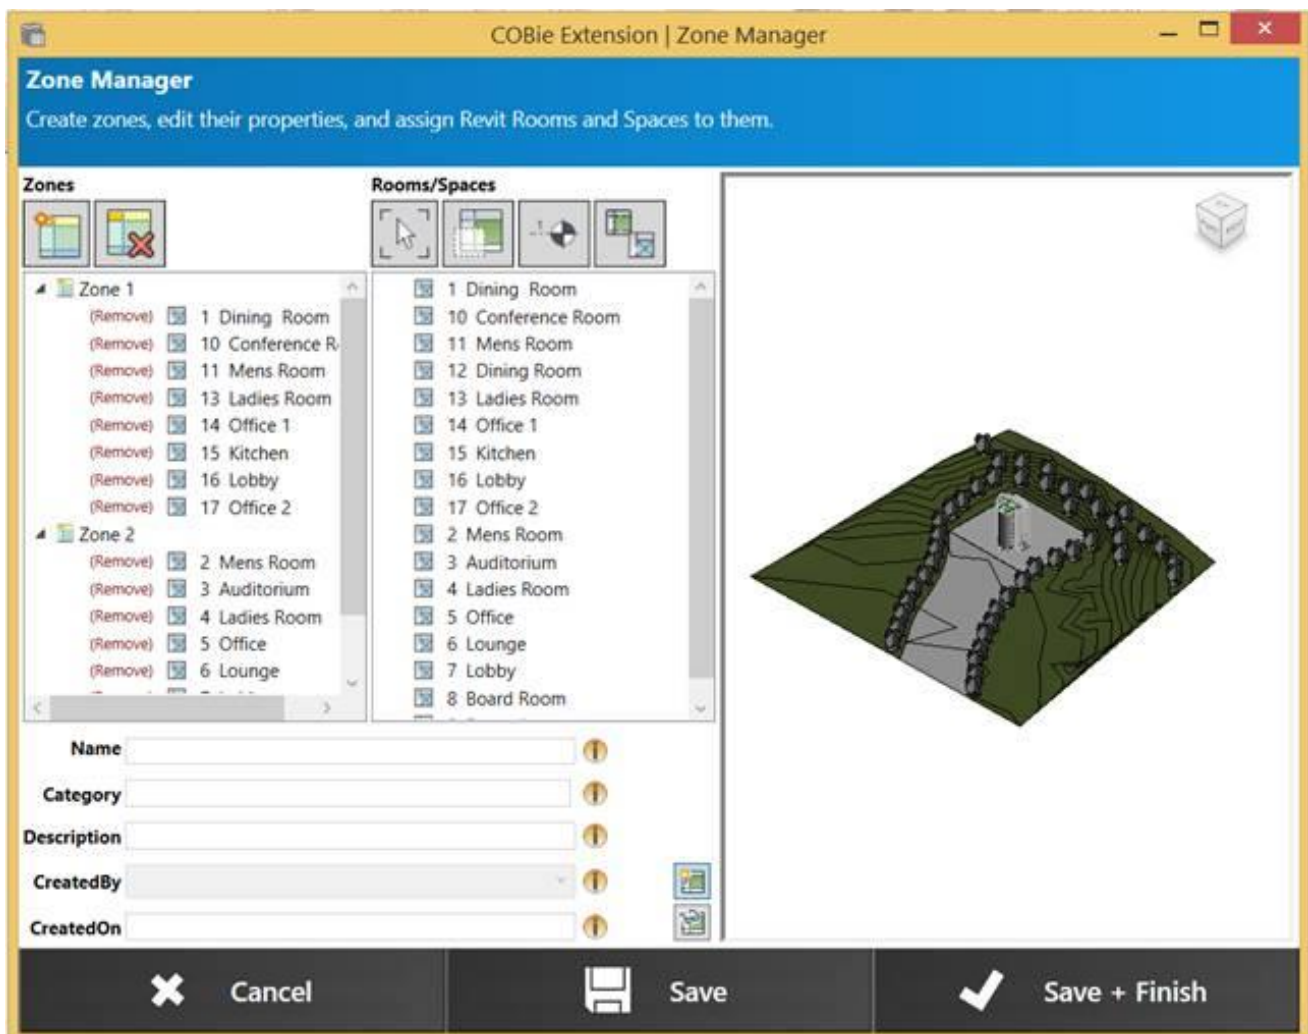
COBie Extension | Zone Manager

Zone Manager

Create zones, edit their properties, and assign Revit Rooms and Spaces to them.

Zones

Zone 1
(Remove) 1 Dining Room
(Remove) 10 Conference R
(Remove) 11 Mens Room
(Remove) 13 Ladies Room
(Remove) 14 Office 1
(Remove) 15 Kitchen
(Remove) 16 Lobby
(Remove) 17 Office 2
Zone 2
(Remove) 2 Mens Room
(Remove) 3 Auditorium
(Remove) 4 Ladies Room
(Remove) 5 Office
(Remove) 6 Lounge

Rooms/Spaces

1 Dining Room
10 Conference Room
11 Mens Room
12 Dining Room
13 Ladies Room
14 Office 1
15 Kitchen
16 Lobby
17 Office 2
2 Mens Room
3 Auditorium
4 Ladies Room
5 Office
6 Lounge
7 Lobby
8 Board Room

Name
Category
Description
CreatedBy
CreatedOn

Cancel
Save
Save + Finish